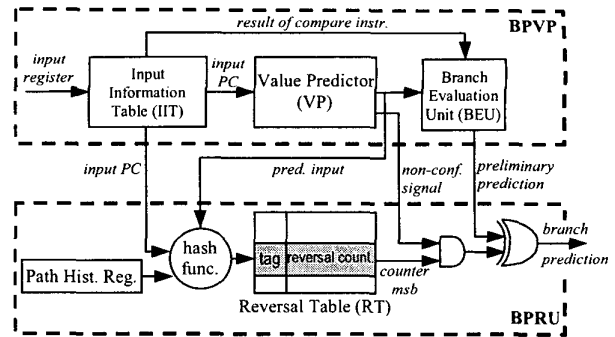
BPVP

result of compare instr.

input register

Input Information Table (IIT)

input PC

Value Predictor (VP)

Branch Evaluation Unit (BEU)

input PC

pred. input

non-conf. signal

preliminary prediction

hash func.

tag

reversal count.

Path Hist. Reg.

counter msb

branch prediction

Reversal Table (RT)

BPRU